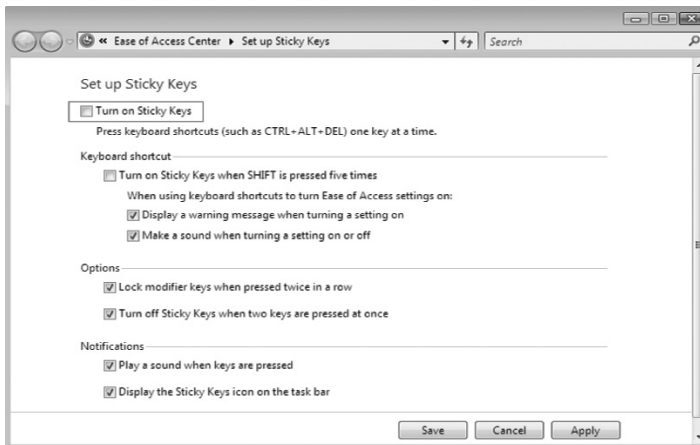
« Ease of Access Center ▸ Set up Sticky Keys

Search

Set up Sticky Keys

Turn on Sticky Keys

Press keyboard shortcuts (such as CTRL+ALT+DEL) one key at a time.

Keyboard shortcut

Turn on Sticky Keys when SHIFT is pressed five times

When using keyboard shortcuts to turn Ease of Access settings on:

Display a warning message when turning a setting on

Make a sound when turning a setting on or off

Options

Lock modifier keys when pressed twice in a row

Turn off Sticky Keys when two keys are pressed at once

Notifications

Play a sound when keys are pressed

Display the Sticky Keys icon on the task bar

Save Cancel Apply